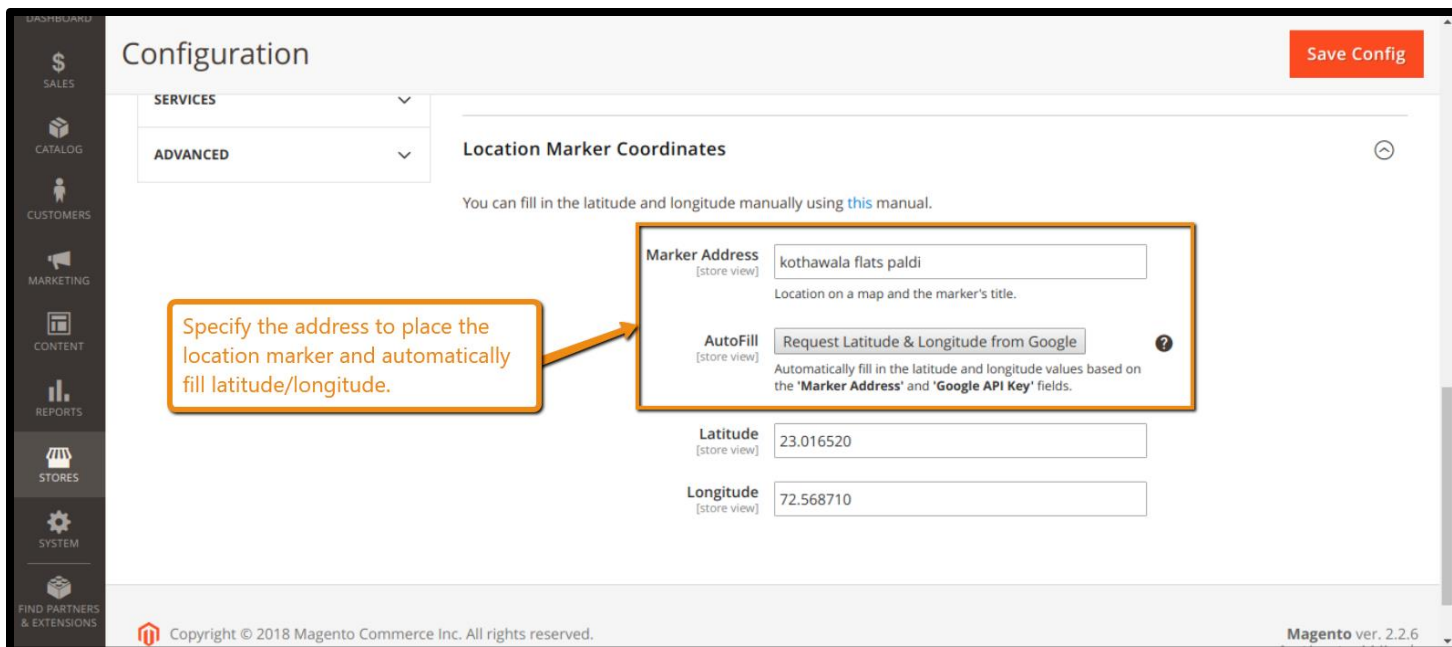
DASHBOARD

$ SALES

CATALOG

CUSTOMERS

MARKETING

CONTENT

REPORTS

STORES

SYSTEM

FIND PARTNERS & EXTENSIONS

Configuration

Save Config

SERVICES

ADVANCED

Location Marker Coordinates

You can fill in the latitude and longitude manually using this manual.

Marker Address [store view] kothawala flats paldi

Location on a map and the marker's title.

AutoFill [store view] Request Latitude & Longitude from Google

Automatically fill in the latitude and longitude values based on the 'Marker Address' and 'Google API Key' fields.

Specify the address to place the location marker and automatically fill latitude/longitude.

Latitude [store view] 23.016520

Longitude [store view] 72.568710

Copyright © 2018 Magento Commerce Inc. All rights reserved.

Magento ver. 2.2.6